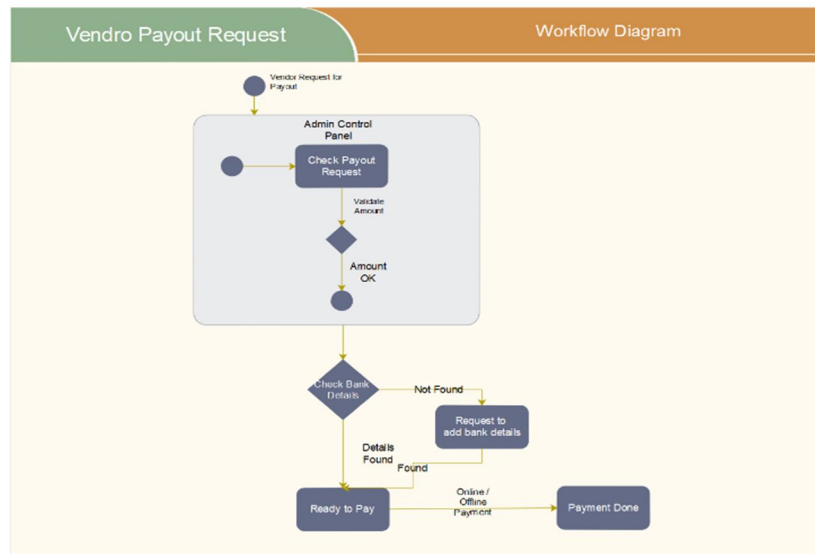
Vendro Payout Request

Workflow Diagram

Vendor Request for Payout

Admin Control Panel

Check Payout Request

Validate Amount

Amount OK

Check Bank Details

Not Found

Request to add bank details

Details Found

Found

Ready to Pay

Online / Offline Payment

Payment Done